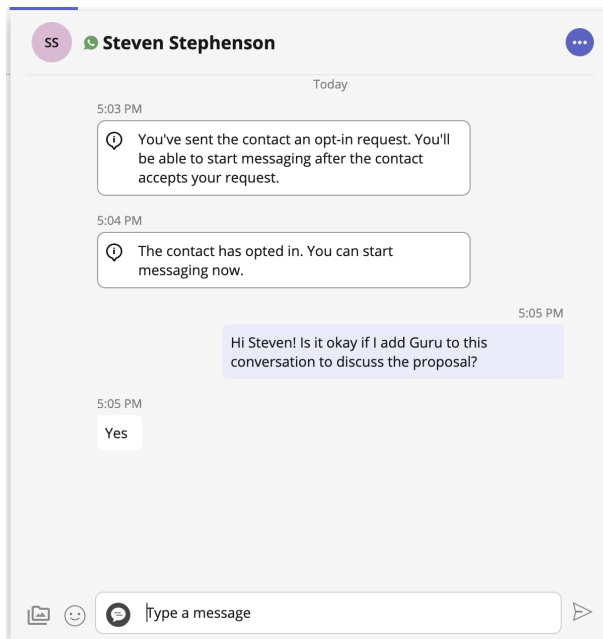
SS Steven Stephenson

Today

5:03 PM

You've sent the contact an opt-in request. You'll be able to start messaging after the contact accepts your request.

5:04 PM

The contact has opted in. You can start messaging now.

5:05 PM

Hi Steven! Is it okay if I add Guru to this conversation to discuss the proposal?

5:05 PM

Yes

Type a message